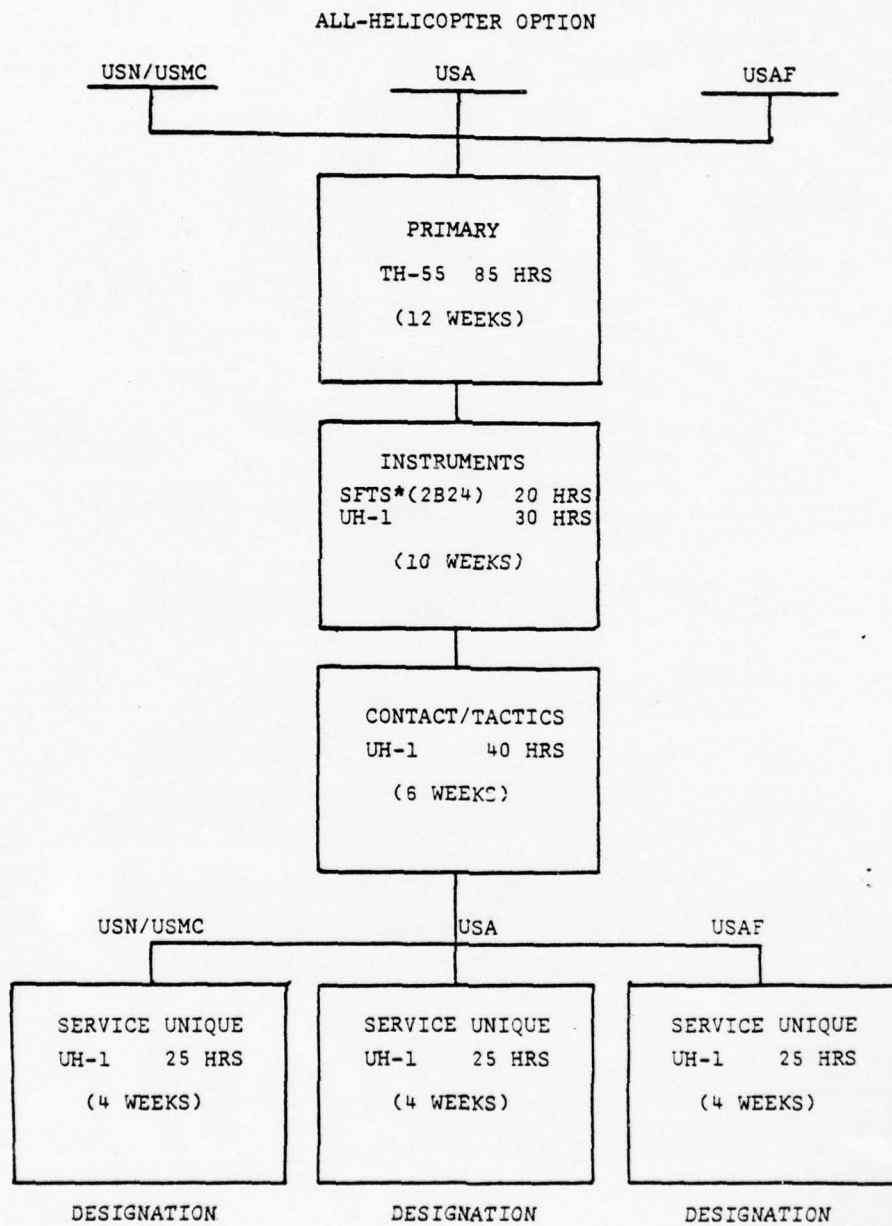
ALL-HELICOPTER OPTION

USN/USMC

USA

USAF

PRIMARY

TH-55 85 HRS

(12 WEEKS)

INSTRUMENTS

SFTS*(2B24) 20 HRS

UH-1 30 HRS

(10 WEEKS)

CONTACT/TACTICS

UH-1 40 HRS

(6 WEEKS)

USN/USMC

USA

USAF

SERVICE UNIQUE

UH-1 25 HRS

(4 WEEKS)

SERVICE UNIQUE

UH-1 25 HRS

(4 WEEKS)

SERVICE UNIQUE

UH-1 25 HRS

(4 WEEKS)

DESIGNATION

DESIGNATION

DESIGNATION